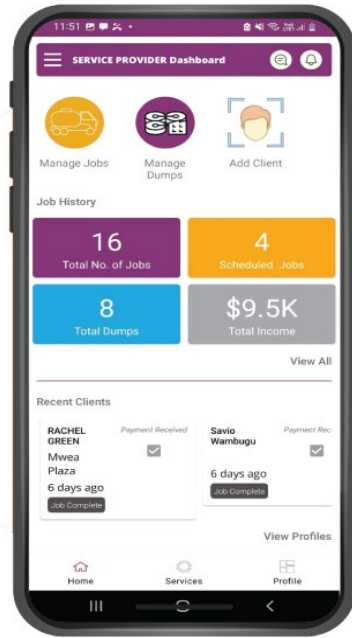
11:51

SERVICE PROVIDER Dashboard

Manage Jobs

Manage Dumps

Add Client

Job History

16
Total No. of Jobs

4
Scheduled Jobs

8
Total Dumps

$9.5K
Total Income

View All

Recent Clients

RACHEL GREEN
Payment Received
Mwea Plaza
6 days ago
Job Complete

Savio Wambugu
Payment Rec
6 days ago
Job Complete

View Profiles

Home

Services

Profile